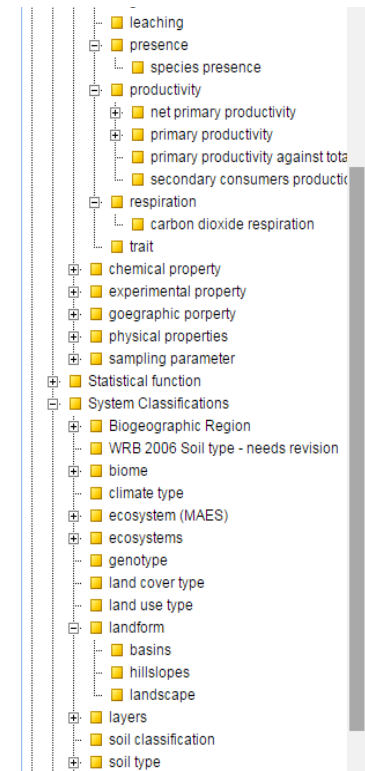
leaching
presence
species presence
productivity
net primary productivity
primary productivity
primary productivity against tota
secondary consumers productio
respiration
carbon dioxide respiration
trait
chemical property
experimental property
goegraphic porperty
physical properties
sampling parameter
Statistical function
System Classifications
Biogeographic Region
WRB 2006 Soil type - needs revision
biome
climate type
ecosystem (MAES)
ecosystems
genotype
land cover type
land use type
landform
basins
hillslopes
landscape
layers
soil classification
soil type